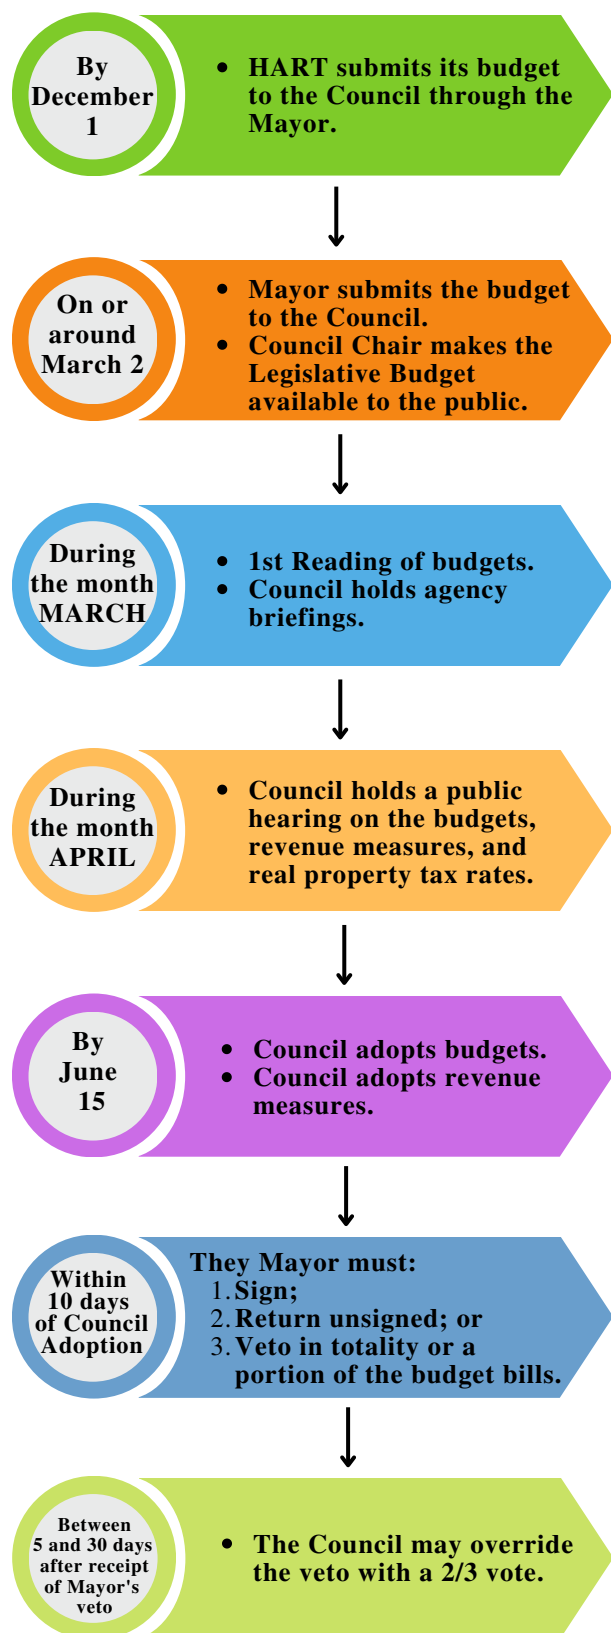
By December 1

- HART submits its budget to the Council through the Mayor.

On or around March 2

- Mayor submits the budget to the Council.
- Council Chair makes the Legislative Budget available to the public.

During the month MARCH

- 1st Reading of budgets.
- Council holds agency briefings.

During the month APRIL

- Council holds a public hearing on the budgets, revenue measures, and real property tax rates.

By June 15

- Council adopts budgets.
- Council adopts revenue measures.

Within 10 days of Council Adoption

They Mayor must:
1. Sign;
2. Return unsigned; or
3. Veto in totality or a portion of the budget bills.

Between 5 and 30 days after receipt of Mayor's veto

- The Council may override the veto with a 2/3 vote.